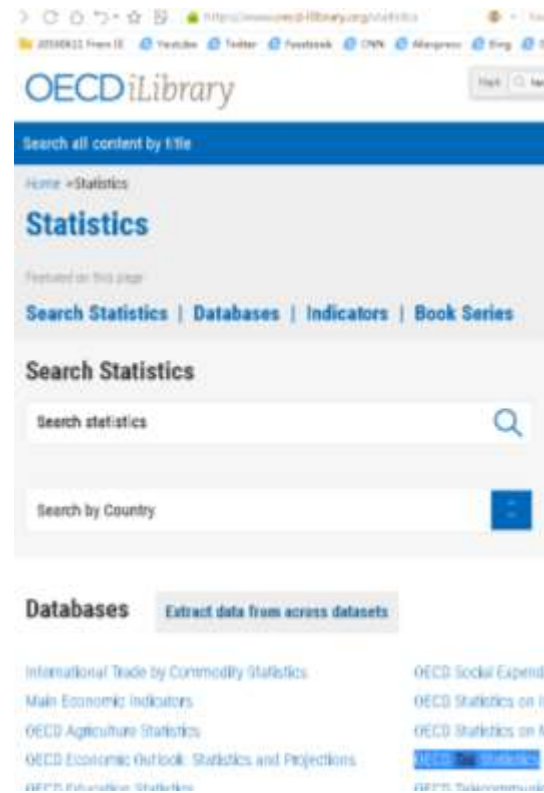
https://www.oecd-ilibrary.org/statistics

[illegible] Youtube Twitter Facebook CNN Wordpress Bing

OECDiLibrary

Search all content by title

Home »Statistics

Statistics

Featured on this page

Search Statistics | Databases | Indicators | Book Series

Search Statistics

Search statistics

Search by Country

Databases

Extract data from across datasets

International Trade by Commodity Statistics
Main Economic Indicators
OECD Agriculture Statistics
OECD Economic Outlook: Statistics and Projections
OECD Education Statistics

OECD Social Expend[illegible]
OECD Statistics on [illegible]
OECD Statistics on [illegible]
OECD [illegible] Statistics
OECD Telecommuni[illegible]